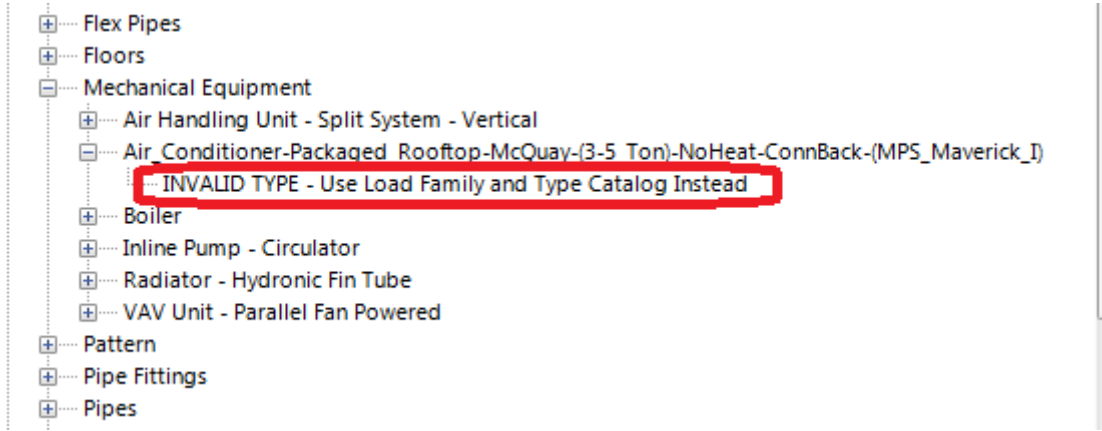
Flex Pipes
Floors
Mechanical Equipment
Air Handling Unit - Split System - Vertical
Air_Conditioner-Packaged_Rooftop-McQuay-(3-5_Ton)-NoHeat-ConnBack-(MPS_Maverick_I)
INVALID TYPE - Use Load Family and Type Catalog Instead
Boiler
Inline Pump - Circulator
Radiator - Hydronic Fin Tube
VAV Unit - Parallel Fan Powered
Pattern
Pipe Fittings
Pipes